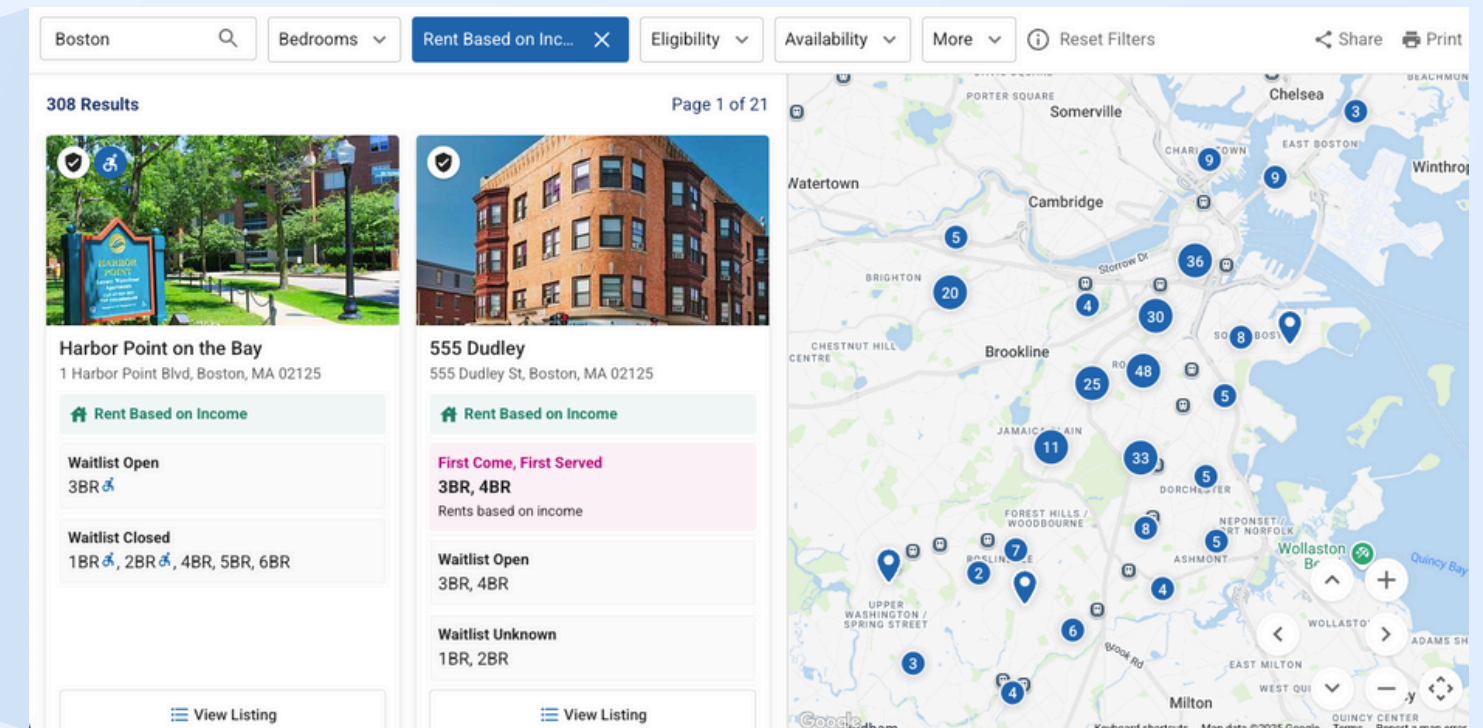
Boston Bedrooms Rent Based on Inc... Eligibility Availability More Reset Filters Share Print

308 Results Page 1 of 21

Harbor Point on the Bay
1 Harbor Point Blvd, Boston, MA 02125
Rent Based on Income
Waitlist Open
3BR
Waitlist Closed
1BR, 2BR, 4BR, 5BR, 6BR
View Listing

555 Dudley
555 Dudley St, Boston, MA 02125
Rent Based on Income
First Come, First Served
3BR, 4BR
Rents based on income
Waitlist Open
3BR, 4BR
Waitlist Unknown
1BR, 2BR
View Listing

PORTER SQUARE Somerville Chelsea 3 CHARLESTOWN 9 EAST BOSTON 9 Winthrop Watertown Cambridge 5 Storrow Dr 36 BRIGHTON 20 4 30 8 CHESTNUT HILL CENTRE Brookline 48 25 5 JAMAICA PLAIN 11 33 5 DORCHESTER FOREST HILLS / WOODBOURNE 8 NEPONSET / PORT NORFOLK 5 Wollaston 7 ROSLINDALE 2 ASHMONT 4 Quincy Bay UPPER WASHINGTON / SPRING STREET 6 WOLLASTON 3 Brook Rd EAST MILTON ADAMS SH 4 Milton WEST QUINCY QUINCY CENTER Google Keyboard shortcuts Map data ©2025 Google Terms Report a map error